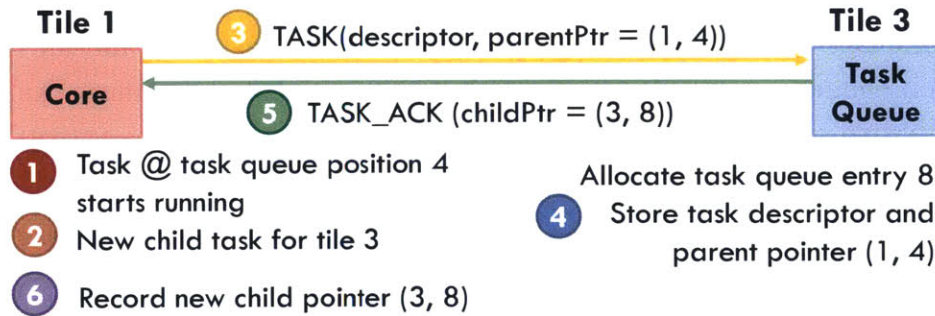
Tile 1

3 TASK(descriptor, parentPtr = (1, 4))

Tile 3

Core

Task Queue

5 TASK_ACK (childPtr = (3, 8))

1 Task @ task queue position 4 starts running

2 New child task for tile 3

6 Record new child pointer (3, 8)

Allocate task queue entry 8

4 Store task descriptor and parent pointer (1, 4)